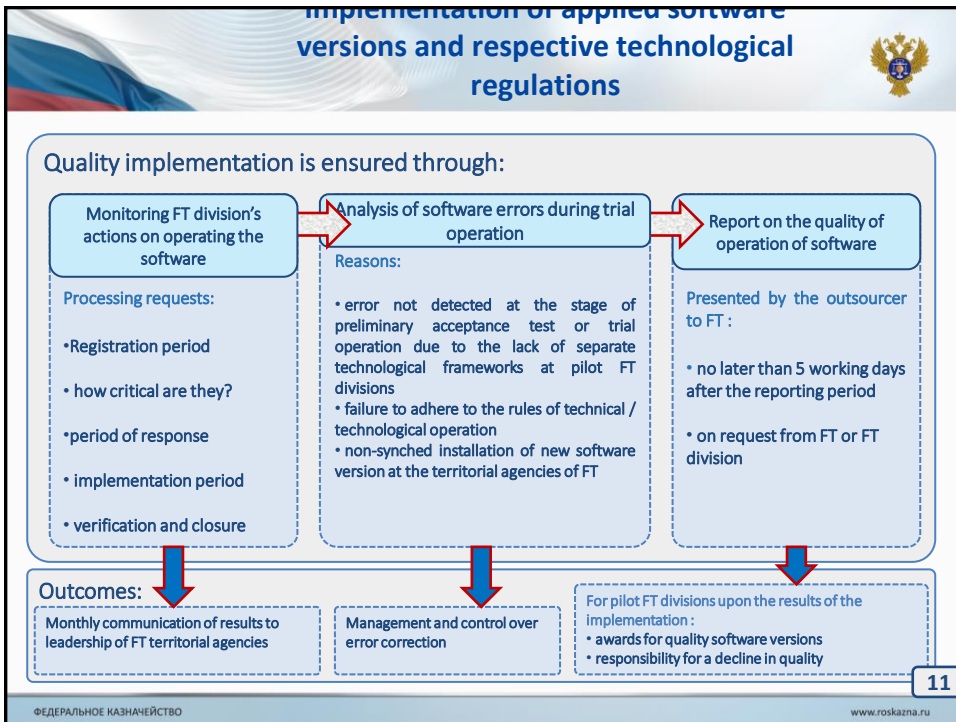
Implementation of applied software versions and respective technological regulations

Quality implementation is ensured through:

Monitoring FT division's actions on operating the software

Processing requests:

•Registration period

• how critical are they?

•period of response

• implementation period

• verification and closure

Analysis of software errors during trial operation

Reasons:

• error not detected at the stage of preliminary acceptance test or trial operation due to the lack of separate technological frameworks at pilot FT divisions
• failure to adhere to the rules of technical / technological operation
• non-synched installation of new software version at the territorial agencies of FT

Report on the quality of operation of software

Presented by the outsourcer to FT :

• no later than 5 working days after the reporting period

• on request from FT or FT division

Outcomes:

Monthly communication of results to leadership of FT territorial agencies

Management and control over error correction

For pilot FT divisions upon the results of the implementation :
• awards for quality software versions
• responsibility for a decline in quality

11

ФЕДЕРАЛЬНОЕ КАЗНАЧЕЙСТВО

www.roskazna.ru